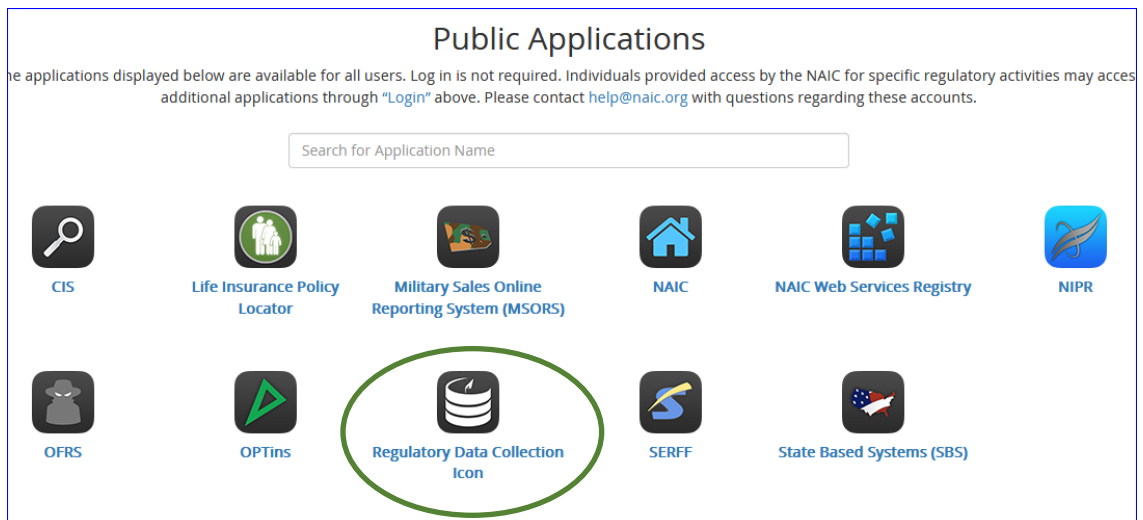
Public Applications

ne applications displayed below are available for all users. Log in is not required. Individuals provided access by the NAIC for specific regulatory activities may acces additional applications through "Login" above. Please contact help@naic.org with questions regarding these accounts.

Search for Application Name

CIS

Life Insurance Policy Locator

Military Sales Online Reporting System (MSORS)

NAIC

NAIC Web Services Registry

NIPR

OFRS

OPTins

Regulatory Data Collection Icon

SERFF

State Based Systems (SBS)